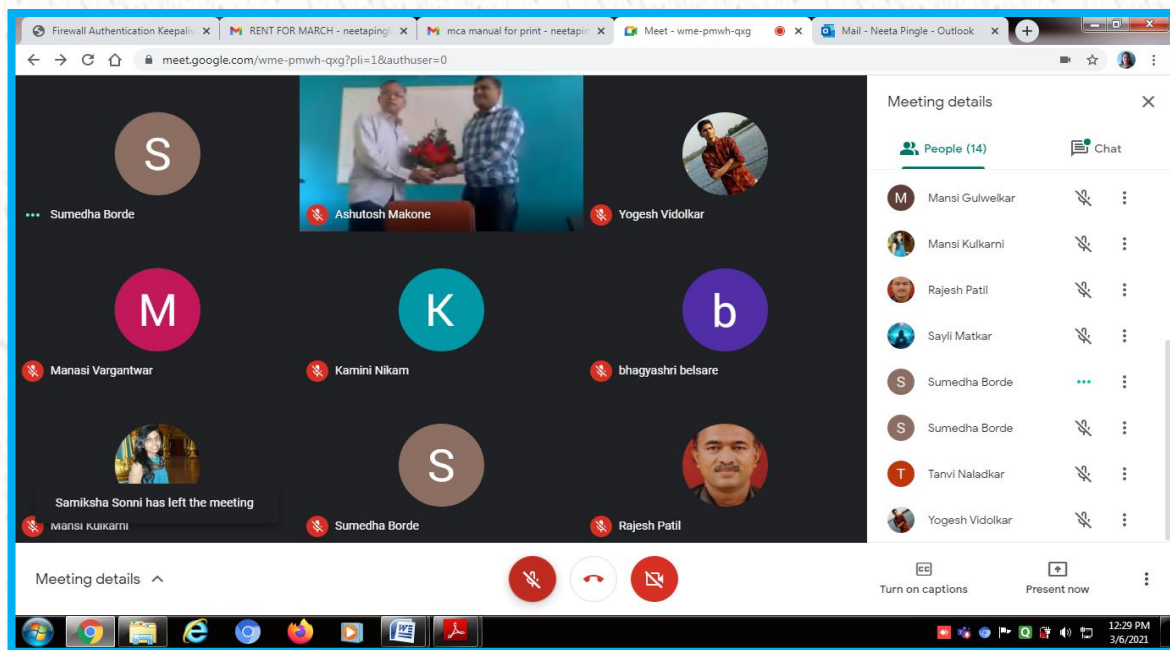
Firewall Authentication Keepaliv ×
RENT FOR MARCH - neetaping ×
mca manual for print - neetapin ×
Meet - wme-pmwh-qxg ×
Mail - Neeta Pingle - Outlook ×

meet.google.com/wme-pmwh-qxg?pli=1&authuser=0

S
Sumedha Borde
Ashutosh Makone
Yogesh Vidolkar
M
Manasi Vargantwar
K
Kamini Nikam
b
bhagyashri belsare
Samiksha Sonni has left the meeting
Mansi Kulkarni
S
Sumedha Borde
Rajesh Patil

Meeting details
People (14)
Chat
M Mansi Gulwelkar
Mansi Kulkarni
Rajesh Patil
Sayli Matkar
S Sumedha Borde
S Sumedha Borde
T Tanvi Naladkar
Yogesh Vidolkar

Meeting details
Turn on captions
Present now

12:29 PM
3/6/2021